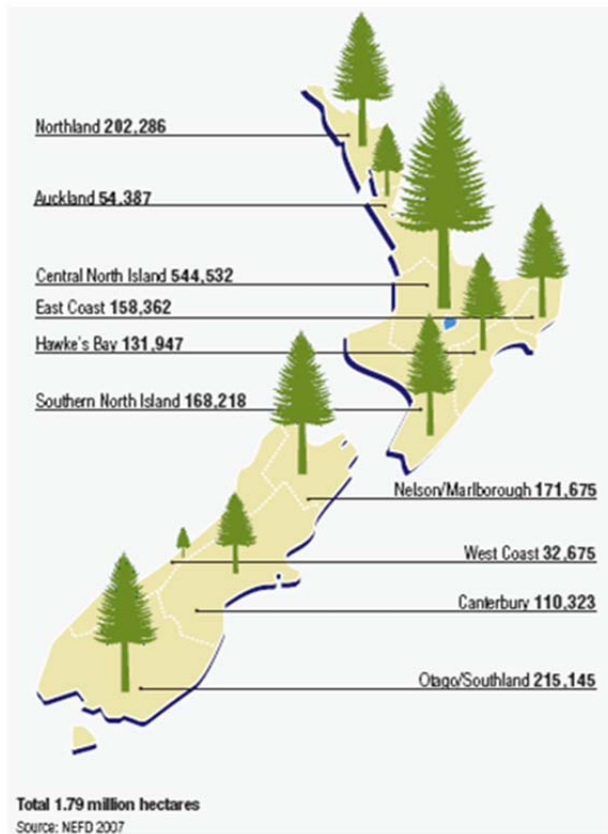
Northland 202,286

Auckland 54,387

Central North Island 544,532

East Coast 158,362

Hawke's Bay 131,947

Southern North Island 168,218

Nelson/Marlborough 171,675

West Coast 32,675

Canterbury 110,323

Otago/Southland 215,145

Total 1.79 million hectares
Source: NEFD 2007